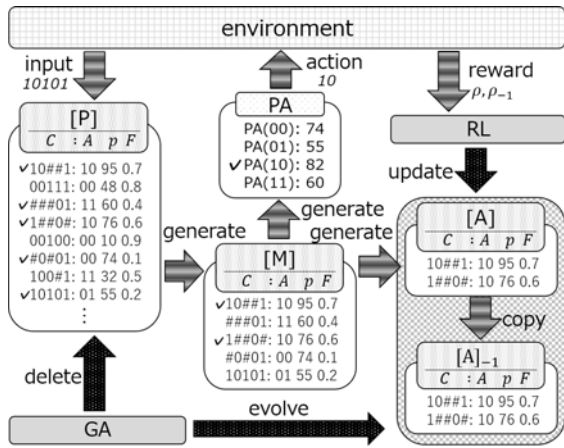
environment

input
10101

action
10

reward
$\rho, \rho_{-1}$

RL

update

[P]
C : A p F
✓10##1: 10 95 0.7
00111: 00 48 0.8
✓###01: 11 60 0.4
✓1##0#: 10 76 0.6
00100: 00 10 0.9
✓#0#01: 00 74 0.1
100#1: 11 32 0.5
✓10101: 01 55 0.2
⋮

PA
PA(00): 74
PA(01): 55
✓PA(10): 82
PA(11): 60

generate

generate

generate

[M]
C : A p F
✓10##1: 10 95 0.7
###01: 11 60 0.4
✓1##0#: 10 76 0.6
#0#01: 00 74 0.1
10101: 01 55 0.2

[A]
C : A p F
10##1: 10 95 0.7
1##0#: 10 76 0.6

copy

$[A]_{-1}$
C : A p F
10##1: 10 95 0.7
1##0#: 10 76 0.6

delete

GA

evolve